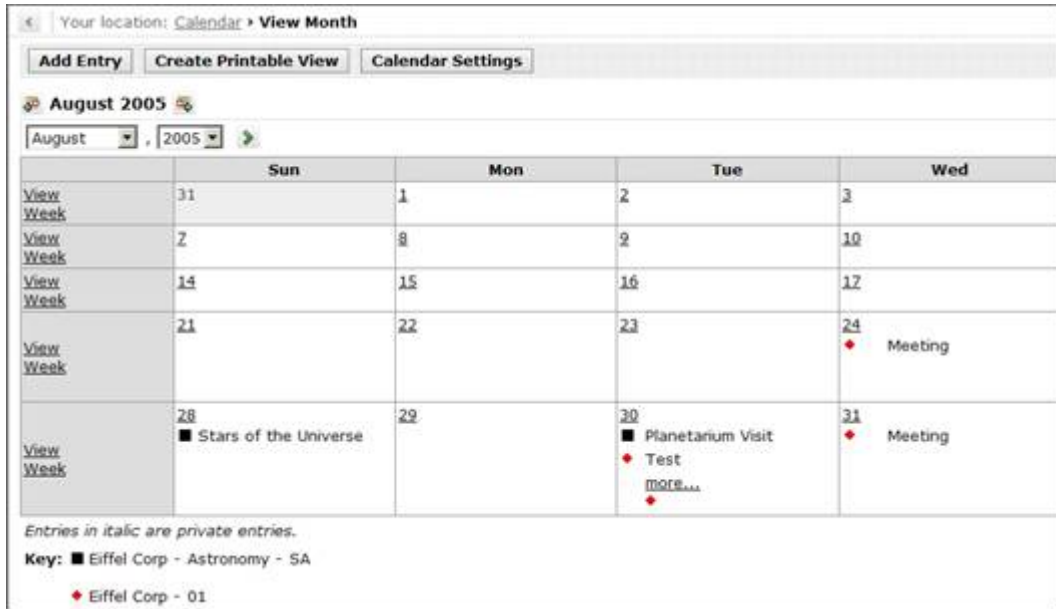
Your location: Calendar › View Month

Add Entry | Create Printable View | Calendar Settings

August 2005

August , 2005

| | Sun | Mon | Tue | Wed |
|---|---|---|---|---|
| View Week | 31 | 1 | 2 | 3 |
| View Week | 7 | 8 | 9 | 10 |
| View Week | 14 | 15 | 16 | 17 |
| View Week | 21 | 22 | 23 | 24 ◆ Meeting |
| View Week | 28 ■ Stars of the Universe | 29 | 30 ■ Planetarium Visit ◆ Test more... ◆ | 31 ◆ Meeting |

Entries in italic are private entries.

Key: ■ Eiffel Corp - Astronomy - SA

◆ Eiffel Corp - 01